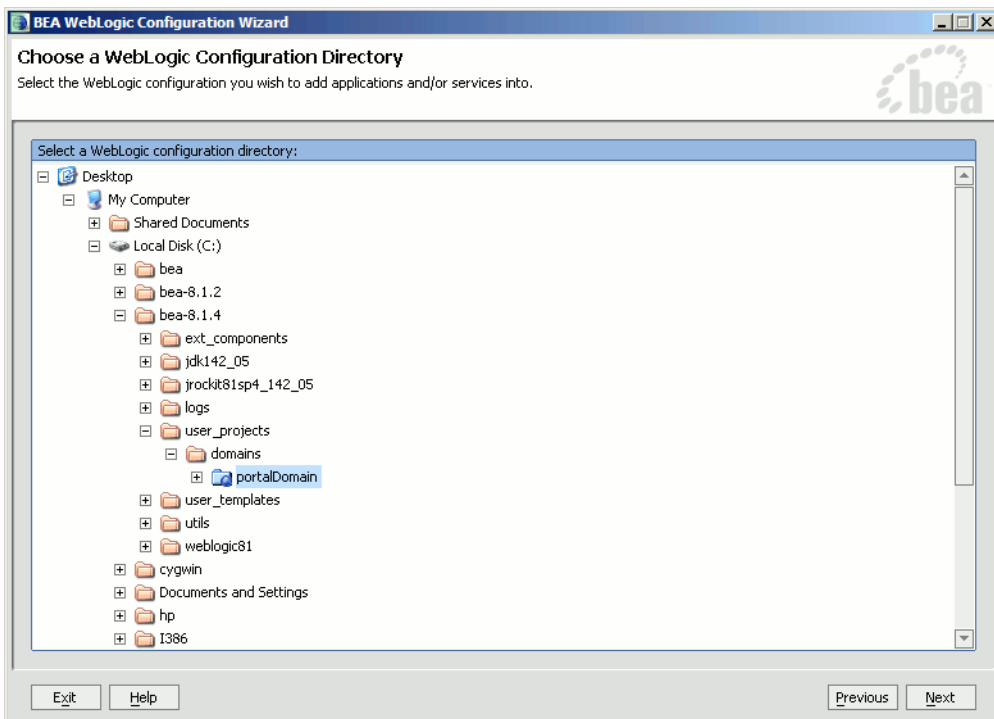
BEA WebLogic Configuration Wizard

Choose a WebLogic Configuration Directory

Select the WebLogic configuration you wish to add applications and/or services into.

bea

Select a WebLogic configuration directory:

Desktop
My Computer
Shared Documents
Local Disk (C:)
bea
bea-8.1.2
bea-8.1.4
ext_components
jdk142_05
jrockit81sp4_142_05
logs
user_projects
domains
portalDomain
user_templates
utils
weblogic81
cygwin
Documents and Settings
hp
I386

Exit
Help
Previous
Next